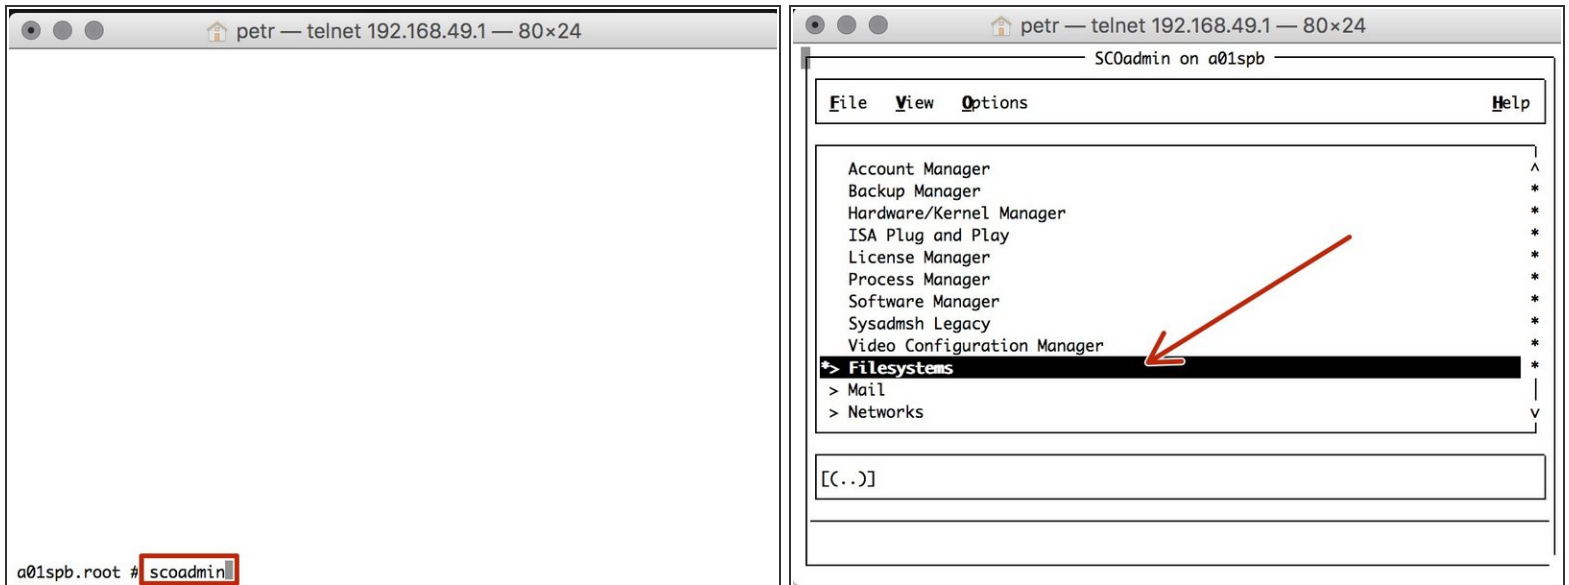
petr — telnet 192.168.49.1 — 80×24

a01spb.root # scoadmin

petr — telnet 192.168.49.1 — 80×24

SCOadmin on a01spb

File View Options Help

Account Manager ^
Backup Manager *
Hardware/Kernel Manager *
ISA Plug and Play *
License Manager *
Process Manager *
Software Manager *
Sysadmsh Legacy *
Video Configuration Manager *
> Filesystems *
> Mail |
> Networks v

[(..)]